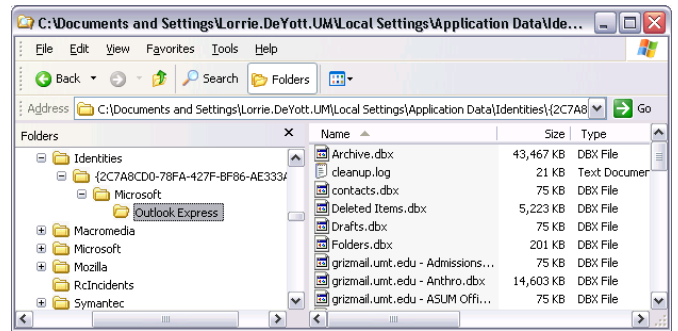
C:\Documents and Settings\Lorrie.DeYott.UM\Local Settings\Application Data\Ide...

File Edit View Favorites Tools Help

Back Search Folders

Address C:\Documents and Settings\Lorrie.DeYott.UM\Local Settings\Application Data\Identities\{2C7A8 Go

Folders

Identities
{2C7A8CD0-78FA-427F-BF86-AE333A
Microsoft
Outlook Express
Macromedia
Microsoft
Mozilla
RcIncidents
Symantec

| Name | Size | Type |
|---|---|---|
| Archive.dbx | 43,467 KB | DBX File |
| cleanup.log | 21 KB | Text Documer |
| contacts.dbx | 75 KB | DBX File |
| Deleted Items.dbx | 5,223 KB | DBX File |
| Drafts.dbx | 75 KB | DBX File |
| Folders.dbx | 201 KB | DBX File |
| grizmail.umt.edu - Admissions... | 75 KB | DBX File |
| grizmail.umt.edu - Anthro.dbx | 14,603 KB | DBX File |
| grizmail.umt.edu - ASUM Offi... | 75 KB | DBX File |